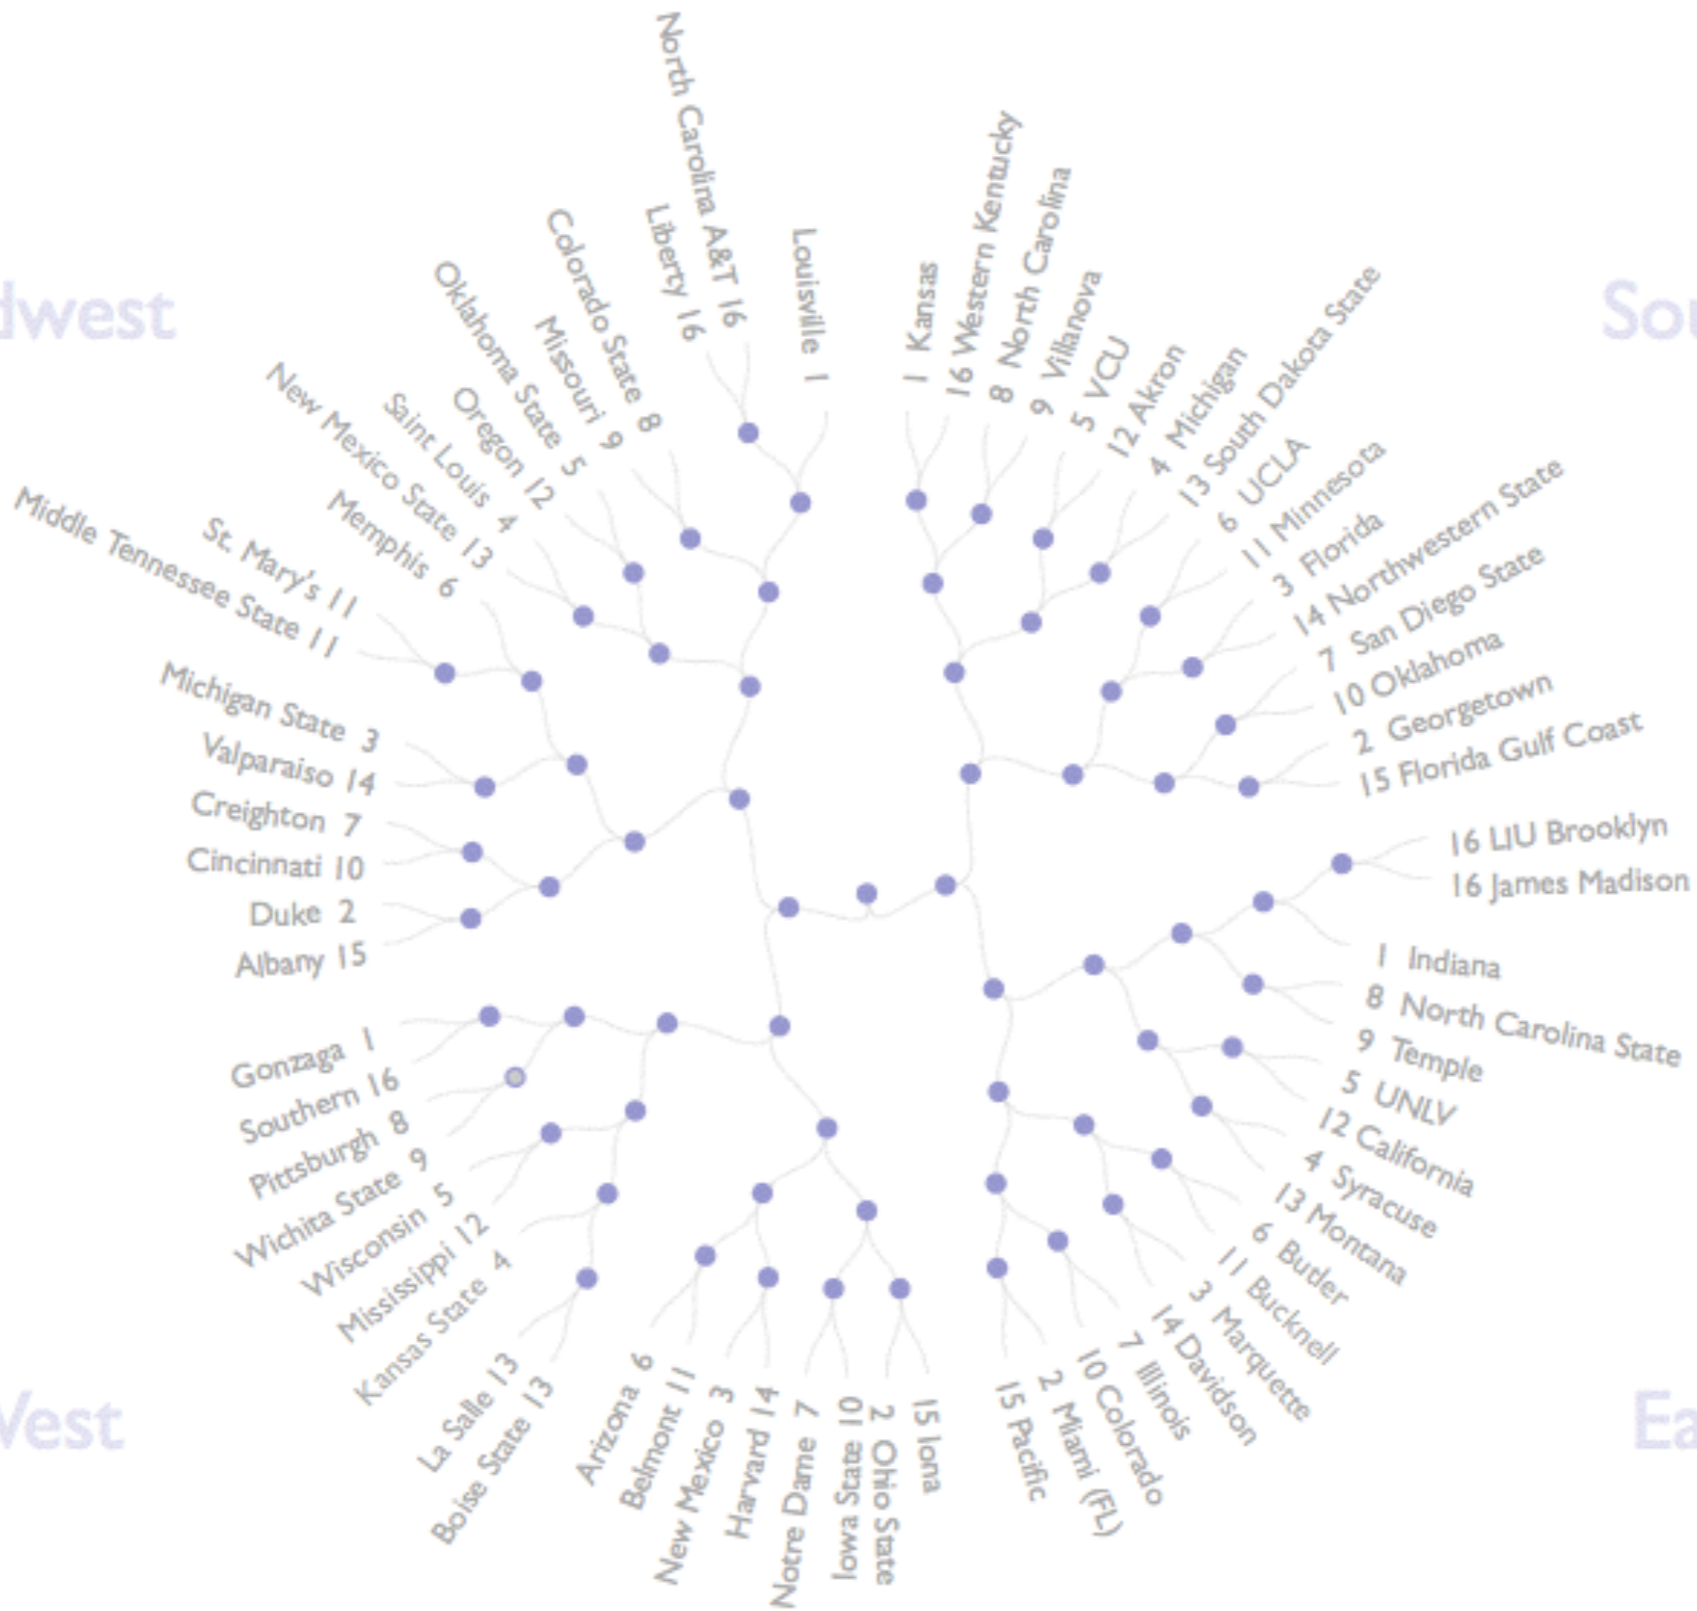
dwest

Sou

West

Ea

North Carolina A&T 16
Liberty 16
Louisville 1
Colorado State 8
Missouri 9
Oklahoma State 5
Oregon 12
Saint Louis 4
New Mexico State 13
Memphis 6
St. Mary's 11
Middle Tennessee State 11
Michigan State 3
Valparaiso 14
Creighton 7
Cincinnati 10
Duke 2
Albany 15

1 Kansas
16 Western Kentucky
8 North Carolina
9 Villanova
5 VCU
12 Akron
4 Michigan
13 South Dakota State
6 UCLA
11 Minnesota
3 Florida
14 Northwestern State
7 San Diego State
10 Oklahoma
2 Georgetown
15 Florida Gulf Coast

16 LIU Brooklyn
16 James Madison
1 Indiana
8 North Carolina State
9 Temple
5 UNLV
12 California
4 Syracuse
13 Montana
6 Butler
11 Bucknell
3 Marquette
14 Davidson
7 Illinois
10 Colorado
2 Miami (FL)
15 Pacific

Gonzaga 1
Southern 16
Pittsburgh 8
Wichita State 9
Wisconsin 5
Mississippi 12
Kansas State 4
La Salle 13
Boise State 13
Arizona 6
Belmont 11
New Mexico 3
Harvard 14
Notre Dame 7
Iowa State 10
2 Ohio State
15 Iona